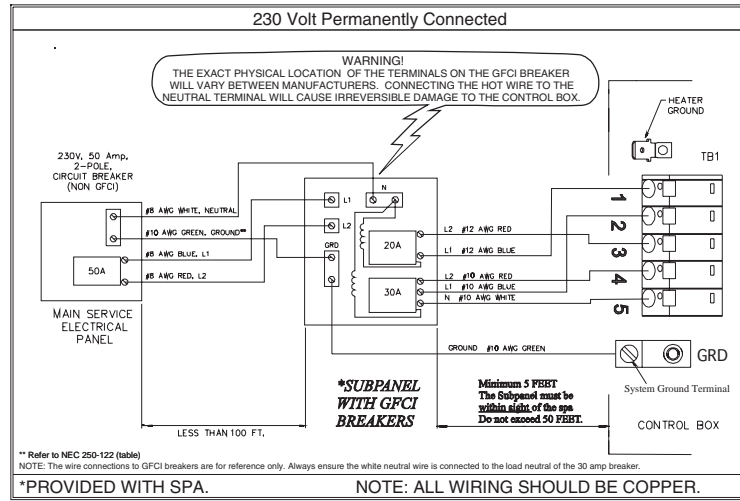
230 Volt Permanently Connected

WARNING!
THE EXACT PHYSICAL LOCATION OF THE TERMINALS ON THE GFCI BREAKER WILL VARY BETWEEN MANUFACTURERS. CONNECTING THE HOT WIRE TO THE NEUTRAL TERMINAL WILL CAUSE IRREVERSIBLE DAMAGE TO THE CONTROL BOX.

HEATER GROUND

TB1

230V, 50 Amp, 2-POLE, CIRCUIT BREAKER (NON GFCI)

#8 AWG WHITE, NEUTRAL
#10 AWG GREEN, GROUND**
#8 AWG BLUE, L1
#8 AWG RED, L2

50A

MAIN SERVICE ELECTRICAL PANEL

L1
L2
GRD
N

20A
30A

L2 #12 AWG RED
L1 #12 AWG BLUE
L2 #10 AWG RED
L1 #10 AWG BLUE
N #10 AWG WHITE

1
2
3
4
5

GROUND #10 AWG GREEN

GRD

System Ground Terminal

*SUBPANEL WITH GFCI BREAKERS

Minimum 5 FEET
The Subpanel must be within sight of the spa
Do not exceed 50 FEET.

LESS THAN 100 FT.

CONTROL BOX

** Refer to NEC 250-122 (table)
NOTE: The wire connections to GFCI breakers are for reference only. Always ensure the white neutral wire is connected to the load neutral of the 30 amp breaker.

*PROVIDED WITH SPA.

NOTE: ALL WIRING SHOULD BE COPPER.